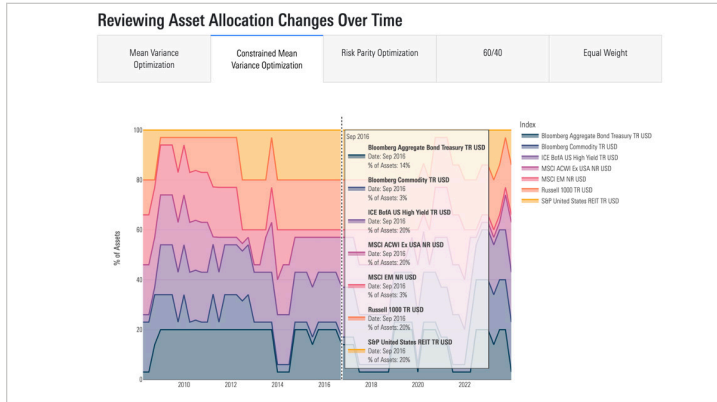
Reviewing Asset Allocation Changes Over Time

Mean Variance Optimization

Constrained Mean Variance Optimization

Risk Parity Optimization

60/40

Equal Weight

Sep 2016

Bloomberg Aggregate Bond Treasury TR USD
Date: Sep 2016
% of Assets: 14%

Bloomberg Commodity TR USD
Date: Sep 2016
% of Assets: 3%

ICE BofA US High Yield TR USD
Date: Sep 2016
% of Assets: 20%

MSCI ACWI Ex USA NR USD
Date: Sep 2016
% of Assets: 20%

MSCI EM NR USD
Date: Sep 2016
% of Assets: 3%

Russell 1000 TR USD
Date: Sep 2016
% of Assets: 20%

S&P United States REIT TR USD
Date: Sep 2016
% of Assets: 20%

Index
Bloomberg Aggregate Bond Treasury TR USD
Bloomberg Commodity TR USD
ICE BofA US High Yield TR USD
MSCI ACWI Ex USA NR USD
MSCI EM NR USD
Russell 1000 TR USD
S&P United States REIT TR USD

% of Assets

100
80
60
40
20
0

2010
2012
2014
2016
2018
2020
2022